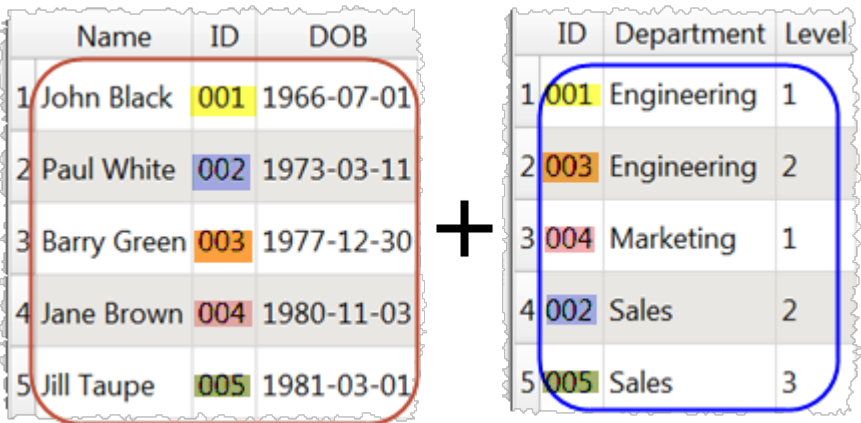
| | Name | ID | DOB |
|---|---|---|---|
| 1 | John Black | 001 | 1966-07-01 |
| 2 | Paul White | 002 | 1973-03-11 |
| 3 | Barry Green | 003 | 1977-12-30 |
| 4 | Jane Brown | 004 | 1980-11-03 |
| 5 | Jill Taupe | 005 | 1981-03-01 |

+

| | ID | Department | Level |
|---|---|---|---|
| 1 | 001 | Engineering | 1 |
| 2 | 003 | Engineering | 2 |
| 3 | 004 | Marketing | 1 |
| 4 | 002 | Sales | 2 |
| 5 | 005 | Sales | 3 |